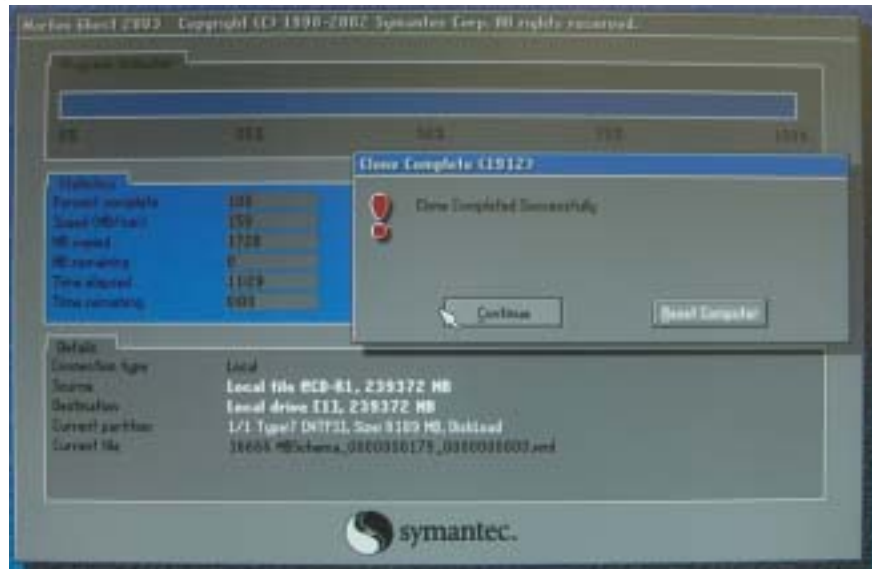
Norton Ghost 2003   Copyright (C) 1998-2002 Symantec Corp. All rights reserved.

Progress Indicator

0%   25%   50%   75%   100%

Statistics
Percent complete   100
Speed (MB/min)   159
MB copied   1728
MB remaining   0
Time elapsed   11:09
Time remaining   0:00

Clone Complete (1912)

Clone Completed Successfully

Continue   Reset Computer

Details
Connection type   Local
Source   Local file @CD-R1, 239372 MB
Destination   Local drive [1], 239372 MB
Current partition   1/1 Type:7 [NTFS], Size: 8189 MB, Unkload
Current file   16666 MBSchema_00000000179_00000000000.xml

symantec.